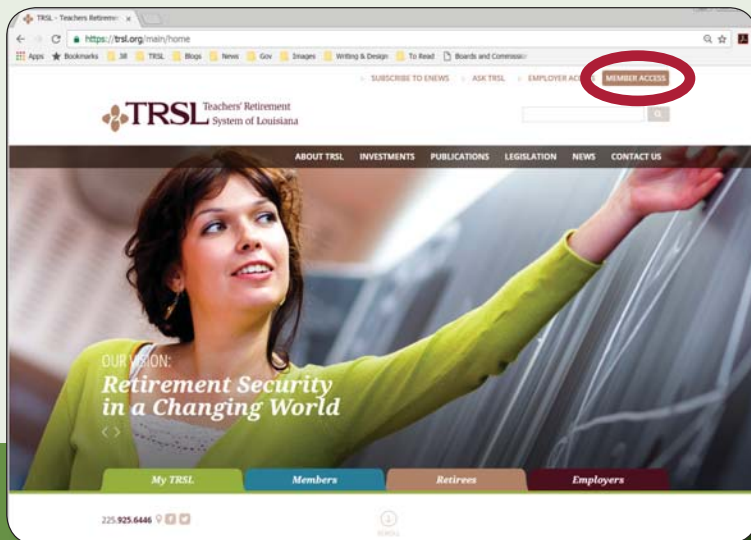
TRSL - Teachers Retireme ×

https://trsl.org/main/home

Apps Bookmarks 38 TRSL Blogs News Gov Images Writing & Design To Read Boards and Commissio

SUBSCRIBE TO ENEWS ASK TRSL EMPLOYER AC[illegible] MEMBER ACCESS

TRSL Teachers' Retirement System of Louisiana

ABOUT TRSL INVESTMENTS PUBLICATIONS LEGISLATION NEWS CONTACT US

OUR VISION:
Retirement Security in a Changing World

My TRSL Members Retirees Employers

225.925.6446

SCROLL